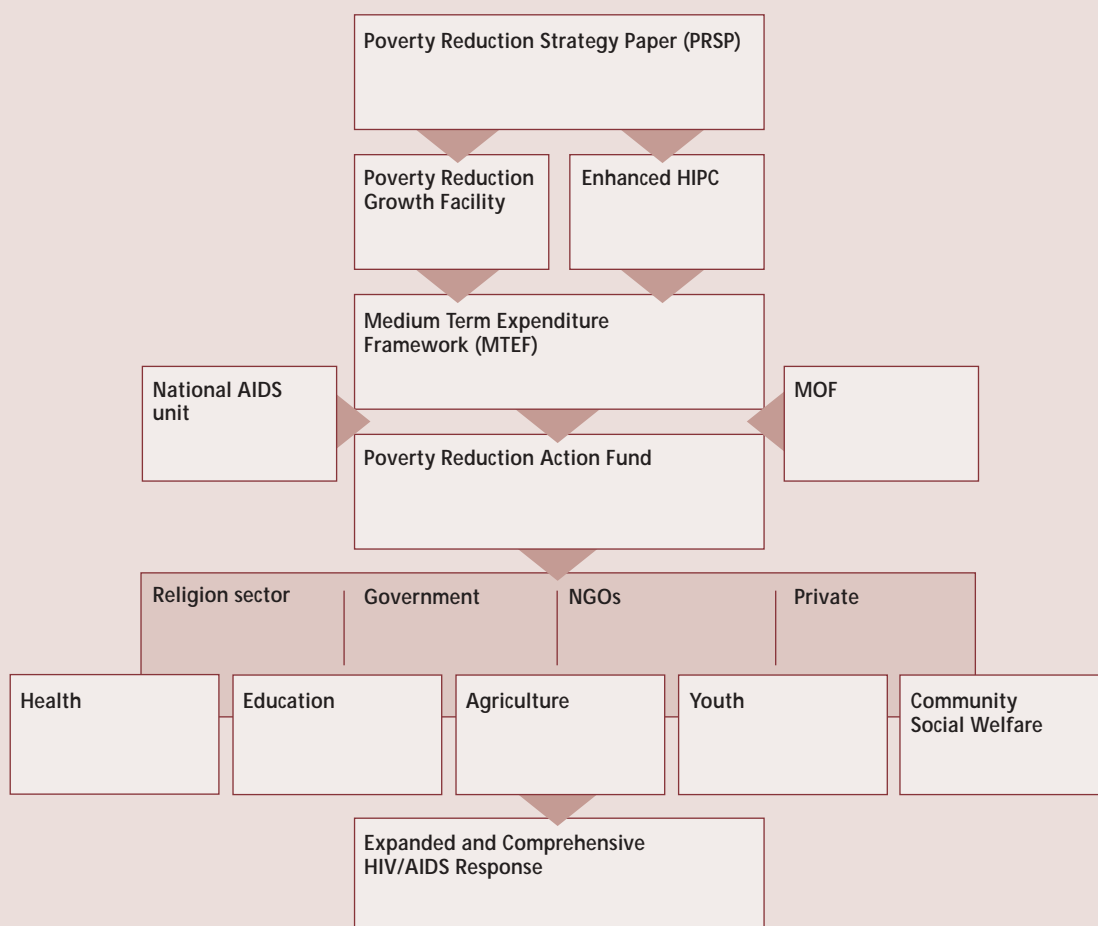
Poverty Reduction Strategy Paper (PRSP)

Poverty Reduction Growth Facility

Enhanced HIPC

Medium Term Expenditure Framework (MTEF)

National AIDS unit

MOF

Poverty Reduction Action Fund

Religion sector

Government

NGOs

Private

Health

Education

Agriculture

Youth

Community Social Welfare

Expanded and Comprehensive HIV/AIDS Response